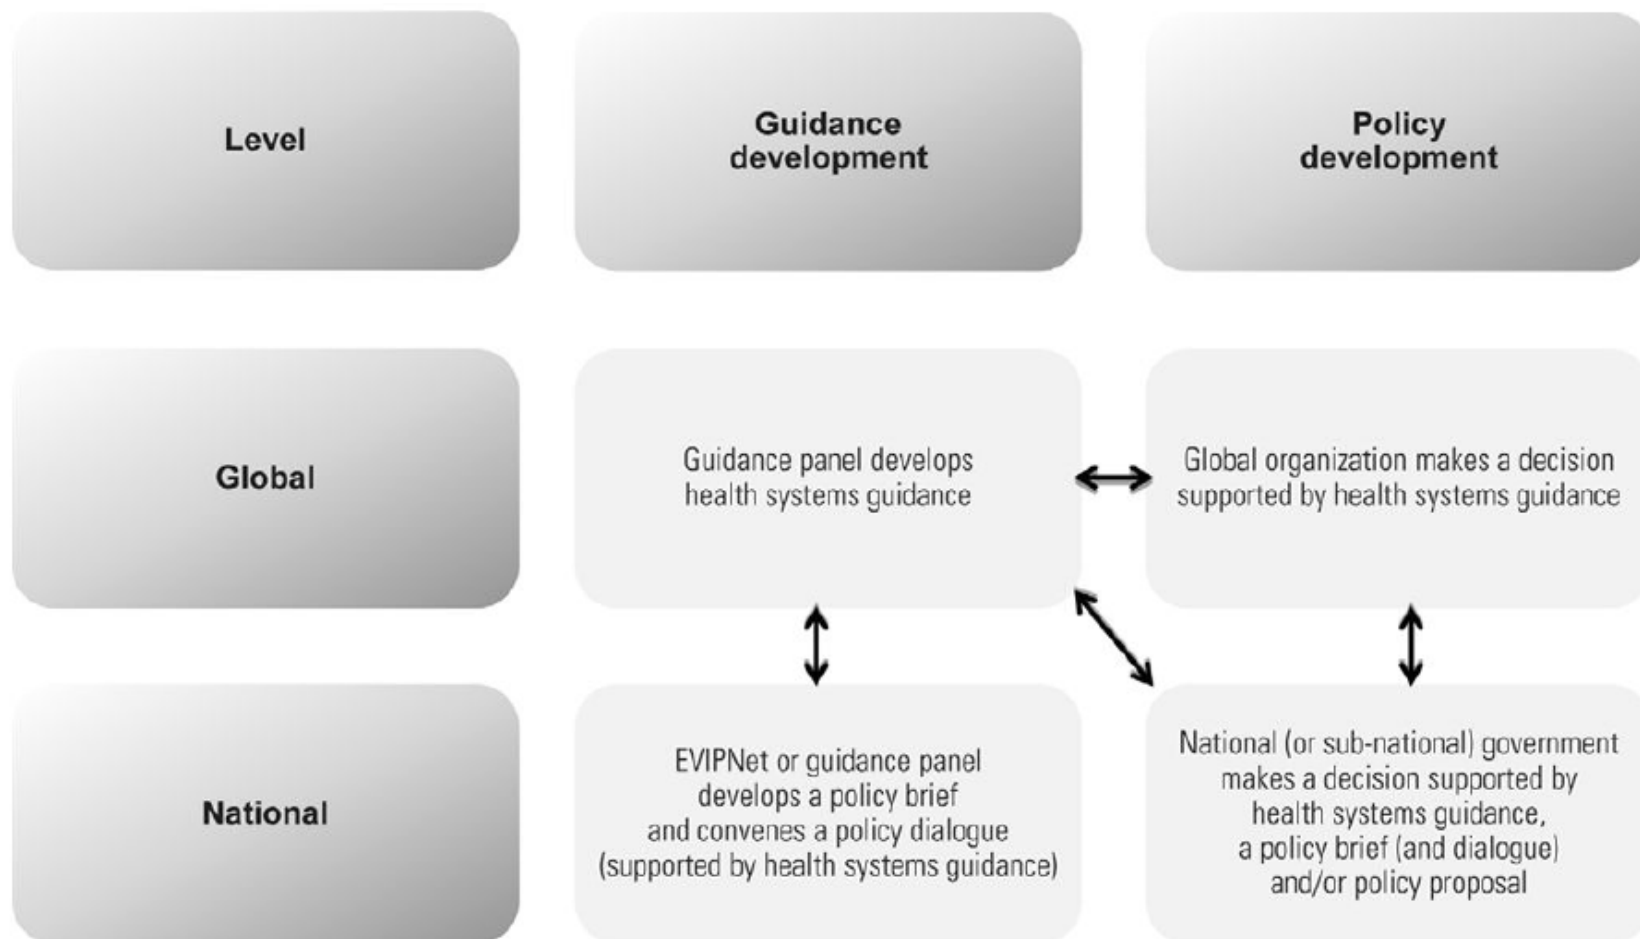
Level

Guidance development

Policy development

Global

Guidance panel develops health systems guidance

Global organization makes a decision supported by health systems guidance

National

EVIPNet or guidance panel develops a policy brief and convenes a policy dialogue (supported by health systems guidance)

National (or sub-national) government makes a decision supported by health systems guidance, a policy brief (and dialogue) and/or policy proposal